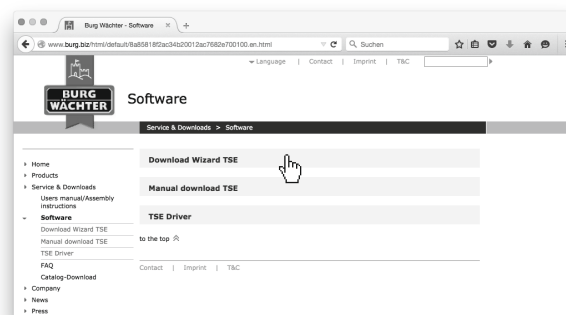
Burg Wächter - Software ×

www.burg.biz/html/default/8a85818f2ac34b20012ac7682e700100.en.html

Suchen

Language | Contact | Imprint | T&C

BURG WÄCHTER

Software

Service & Downloads > Software

Home
Products
Service & Downloads
Users manual/Assembly instructions
Software
Download Wizard TSE
Manual download TSE
TSE Driver
FAQ
Catalog-Download
Company
News
Press

Download Wizard TSE

Manual download TSE

TSE Driver

to the top

Contact | Imprint | T&C